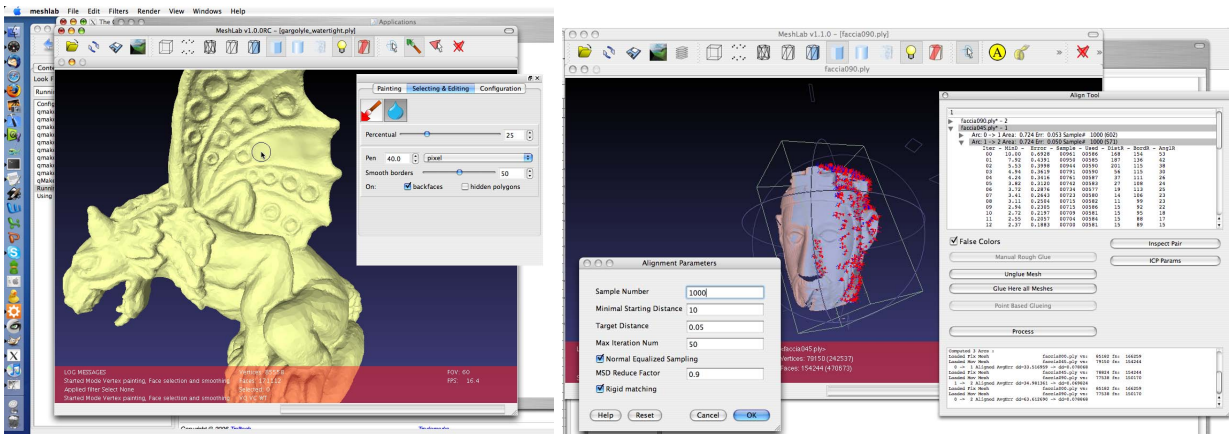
meshlab File Edit Filters Render View Windows Help

The

Applications

MeshLab v1.0.0RC - [gargolyle_watertight.ply]

Painting | Selecting & Editing | Configuration

Percentual 25

Pen 40.0 pixel

Smooth borders 50

On: backfaces hidden polygons

Conte
Look F
Runni
Config
qmak
qmak
qmak
qmak
qmak
qmak
qmak
Runni
Using

LOG MESSAGES
Started Mode Vertex painting, Face selection and smoothing
Applied filter Select None
Started Mode Vertex painting, Face selection and smoothing

FOV: 60
FPS: 16.4

MeshLab v1.1.0 – [faccia090.ply]

faccia090.ply

Align Tool

faccia090.ply* - 2
faccia045.ply* - 1
Arc: 0 -> 1 Area: 0.724 Err: 0.053 Sample# 1000 (602)
Arc: 1 -> 2 Area: 0.724 Err: 0.050 Sample# 1000 (571)

| Iter | MinD | Error | Sample | Used | DistR | BordR | AnglR |
|---|---|---|---|---|---|---|---|
| 00 | 10.00 | 6.6928 | 00961 | 00586 | 168 | 154 | 53 |
| 01 | 7.92 | 6.6391 | 00958 | 00585 | 197 | 136 | 62 |
| 02 | 5.53 | 6.3998 | 00944 | 00590 | 201 | 115 | 38 |
| 03 | 4.94 | 6.3619 | 00791 | 00590 | 54 | 115 | 30 |
| 04 | 4.26 | 6.3616 | 00761 | 00587 | 37 | 111 | 26 |
| 05 | 3.82 | 6.3120 | 00742 | 00583 | 27 | 108 | 24 |
| 06 | 3.72 | 6.2876 | 00734 | 00577 | 19 | 113 | 25 |
| 07 | 3.41 | 6.2643 | 00723 | 00580 | 16 | 108 | 23 |
| 08 | 3.11 | 6.2564 | 00713 | 00582 | 11 | 99 | 23 |
| 09 | 2.94 | 6.2305 | 00715 | 00586 | 15 | 92 | 22 |
| 10 | 2.72 | 6.2197 | 00709 | 00581 | 15 | 95 | 18 |
| 11 | 2.55 | 6.2057 | 00704 | 00584 | 15 | 88 | 17 |
| 12 | 2.37 | 6.1883 | 00700 | 00581 | 15 | 89 | 15 |

False Colors
Inspect Pair
Manual Rough Glue
ICP Params
Unglue Mesh
Glue Here all Meshes
Point Based Glueing
Process

Alignment Parameters

Sample Number 1000
Minimal Starting Distance 10
Target Distance 0.05
Max Iteration Num 50
Normal Equalized Sampling
MSD Reduce Factor 0.9
Rigid matching

Help Reset Cancel OK

faccia045.ply
Vertices: 79150 (242537)
Faces: 154244 (470673)